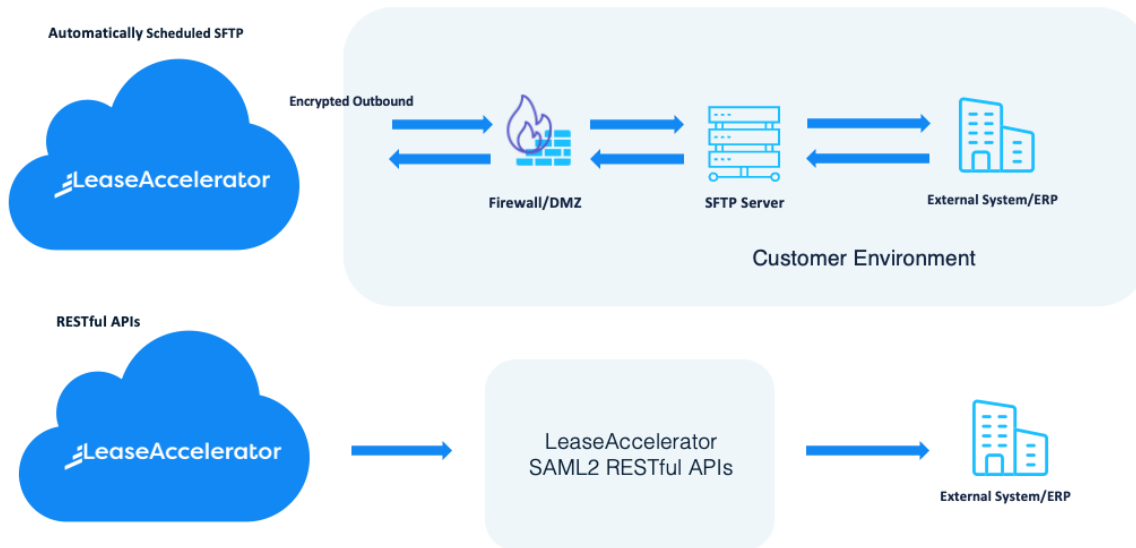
Automatically Scheduled SFTP

LeaseAccelerator

Encrypted Outbound

Firewall/DMZ

SFTP Server

External System/ERP

Customer Environment

RESTful APIs

LeaseAccelerator

LeaseAccelerator SAML2 RESTful APIs

External System/ERP